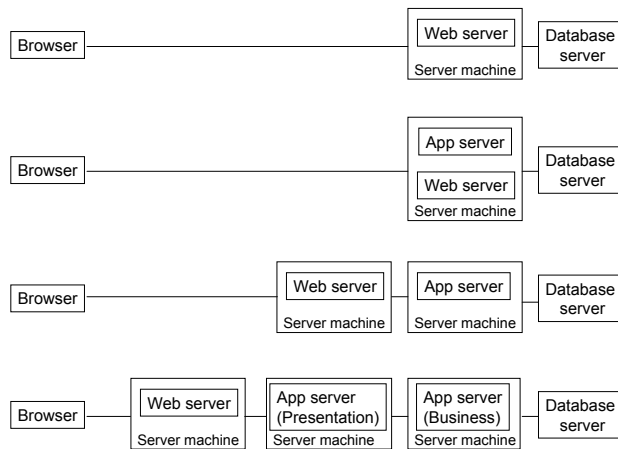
Browser

Web server
Server machine

Database server

Browser

App server

Web server
Server machine

Database server

Browser

Web server
Server machine

App server
Server machine

Database server

Browser

Web server
Server machine

App server (Presentation)
Server machine

App server (Business)
Server machine

Database server